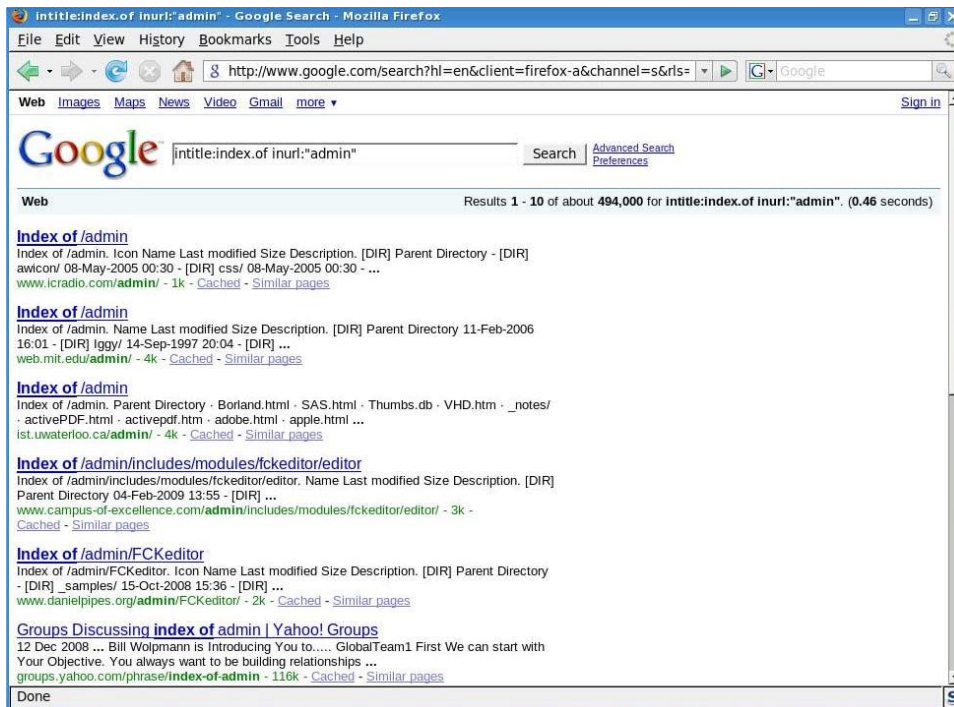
intitle:index.of inurl:"admin" - Google Search - Mozilla Firefox

File Edit View History Bookmarks Tools Help

http://www.google.com/search?hl=en&client=firefox-a&channel=s&rls=

Google

Web Images Maps News Video Gmail more ▾

Sign in

Google

intitle:index.of inurl:"admin"

Search

Advanced Search
Preferences

Web

Results 1 - 10 of about 494,000 for intitle:index.of inurl:"admin". (0.46 seconds)

Index of /admin
Index of /admin. Icon Name Last modified Size Description. [DIR] Parent Directory - [DIR] awicon/ 08-May-2005 00:30 - [DIR] css/ 08-May-2005 00:30 - ...
www.icradio.com/admin/ - 1k - Cached - Similar pages

Index of /admin
Index of /admin. Name Last modified Size Description. [DIR] Parent Directory 11-Feb-2006 16:01 - [DIR] Iggy/ 14-Sep-1997 20:04 - [DIR] ...
web.mit.edu/admin/ - 4k - Cached - Similar pages

Index of /admin
Index of /admin. Parent Directory · Borland.html · SAS.html · Thumbs.db · VHD.htm · _notes/ · activePDF.html · activepdf.htm · adobe.html · apple.html ...
ist.uwaterloo.ca/admin/ - 4k - Cached - Similar pages

Index of /admin/includes/modules/fckeditor/editor
Index of /admin/includes/modules/fckeditor/editor. Name Last modified Size Description. [DIR] Parent Directory 04-Feb-2009 13:55 - [DIR] ...
www.campus-of-excellence.com/admin/includes/modules/fckeditor/editor/ - 3k - Cached - Similar pages

Index of /admin/FCKeditor
Index of /admin/FCKeditor. Icon Name Last modified Size Description. [DIR] Parent Directory - [DIR] _samples/ 15-Oct-2008 15:36 - [DIR] ...
www.danielpipes.org/admin/FCKeditor/ - 2k - Cached - Similar pages

Groups Discussing index of admin | Yahoo! Groups
12 Dec 2008 ... Bill Wolpmann is Introducing You to..... GlobalTeam1 First We can start with Your Objective. You always want to be building relationships ...
groups.yahoo.com/phrase/index-of-admin - 116k - Cached - Similar pages

Done